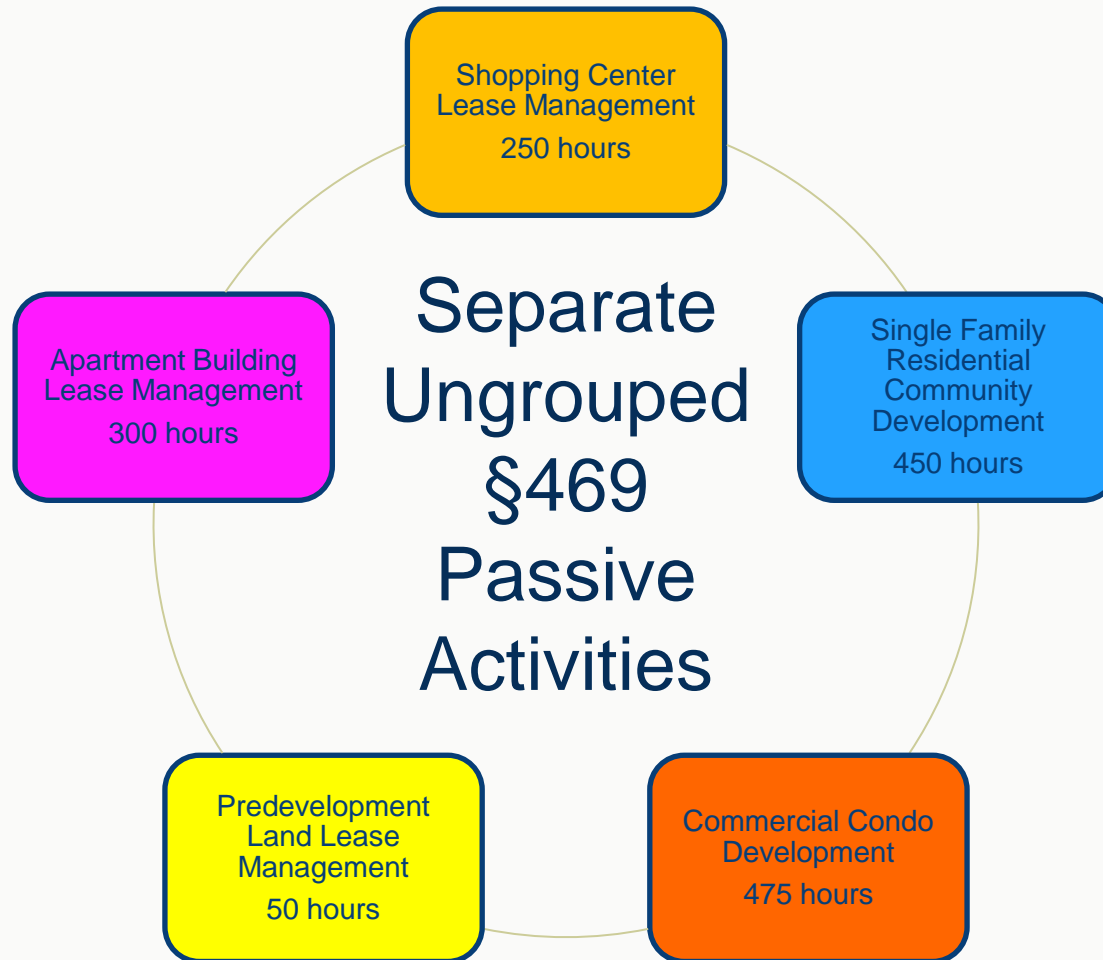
Shopping Center Lease Management

250 hours

Apartment Building Lease Management

300 hours

Separate Ungrouped §469 Passive Activities

Single Family Residential Community Development

450 hours

Predevelopment Land Lease Management

50 hours

Commercial Condo Development

475 hours